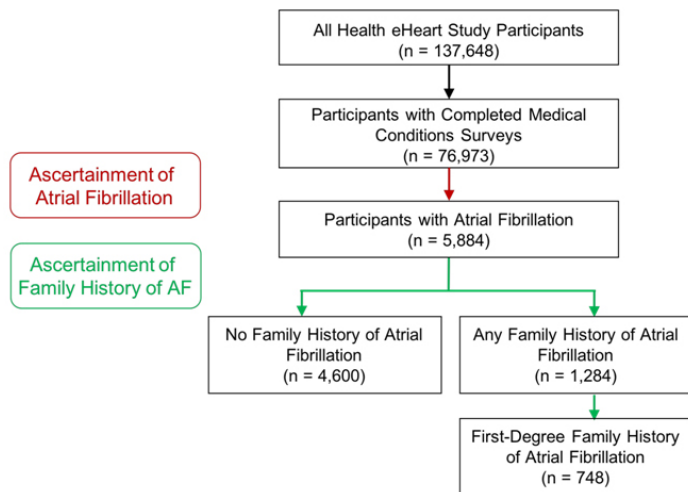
All Health eHeart Study Participants
(n = 137,648)

Participants with Completed Medical Conditions Surveys
(n = 76,973)

Ascertainment of Atrial Fibrillation

Participants with Atrial Fibrillation
(n = 5,884)

Ascertainment of Family History of AF

No Family History of Atrial Fibrillation
(n = 4,600)

Any Family History of Atrial Fibrillation
(n = 1,284)

First-Degree Family History of Atrial Fibrillation
(n = 748)